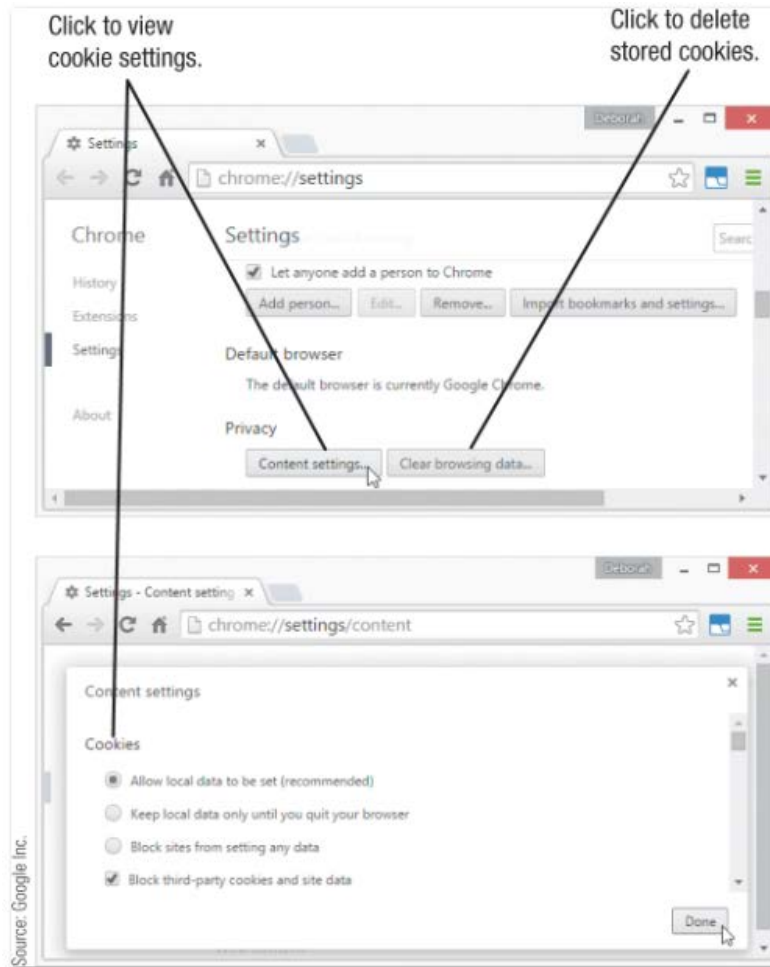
Click to view cookie settings.

Click to delete stored cookies.

Deborah

Settings ×

chrome://settings

Chrome

History

Extensions

Settings

About

Settings

Search

Let anyone add a person to Chrome

Add person...

Edit...

Remove...

Import bookmarks and settings...

Default browser

The default browser is currently Google Chrome.

Privacy

Content settings...

Clear browsing data...

Deborah

Settings - Content setting ×

chrome://settings/content

Content settings

×

Cookies

Allow local data to be set (recommended)

Keep local data only until you quit your browser

Block sites from setting any data

Block third-party cookies and site data

Done

Source: Google Inc.